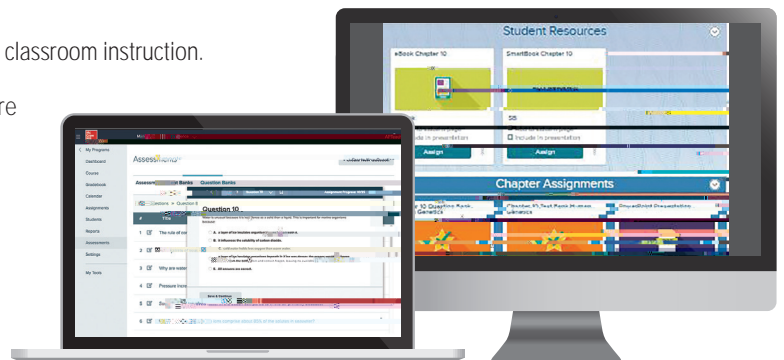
classroom instruction.

re

Student Resources

eBook Chapter 10

SmartBook Chapter 10

Include in presentation

Assign

Assign

Chapter Assignments

Question Bank

Chapter 10 Test Bank

PowerPoint Presentation

My Programs

Dashboard

Course

Gradebook

Calendar

Assignments

Students

Reports

Assessments

Settings

My Tools

Assessments

Question Banks

Question 10

A.

B.

C.

D. All answers are correct.

1

2

3 Why are

4 Pressure

5

6